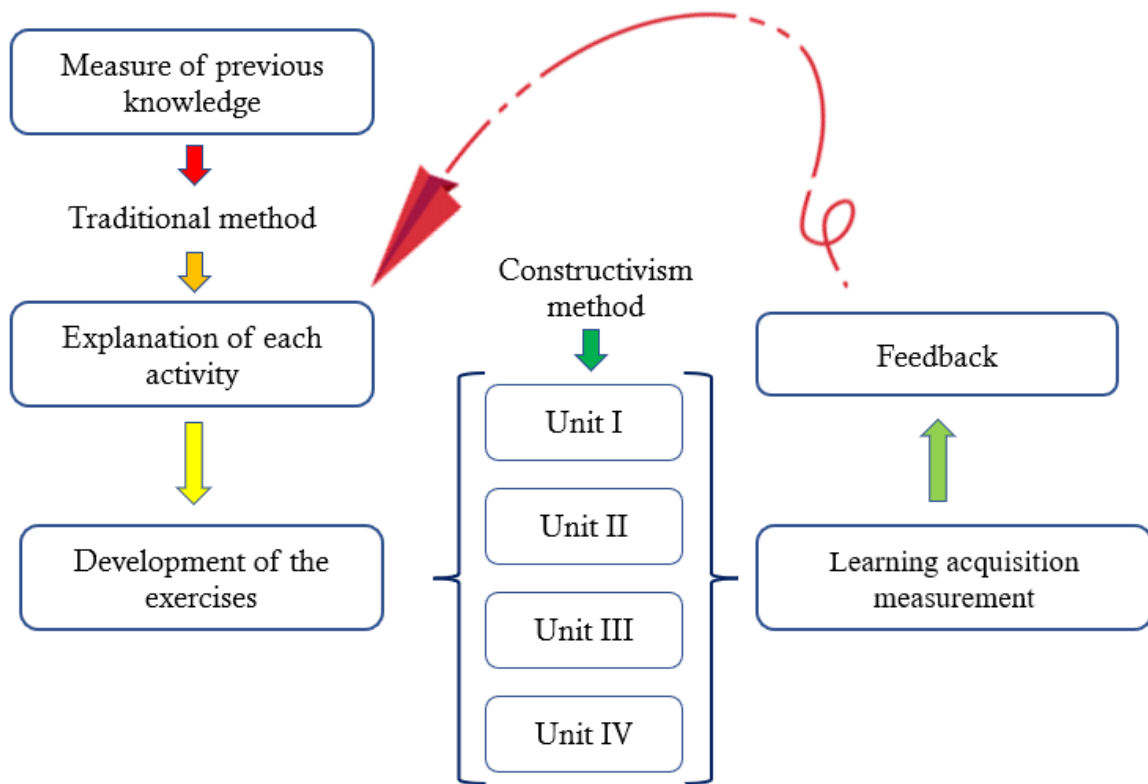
Measure of previous knowledge

Traditional method

Explanation of each activity

Development of the exercises

Constructivism method

Unit I

Unit II

Unit III

Unit IV

Feedback

Learning acquisition measurement